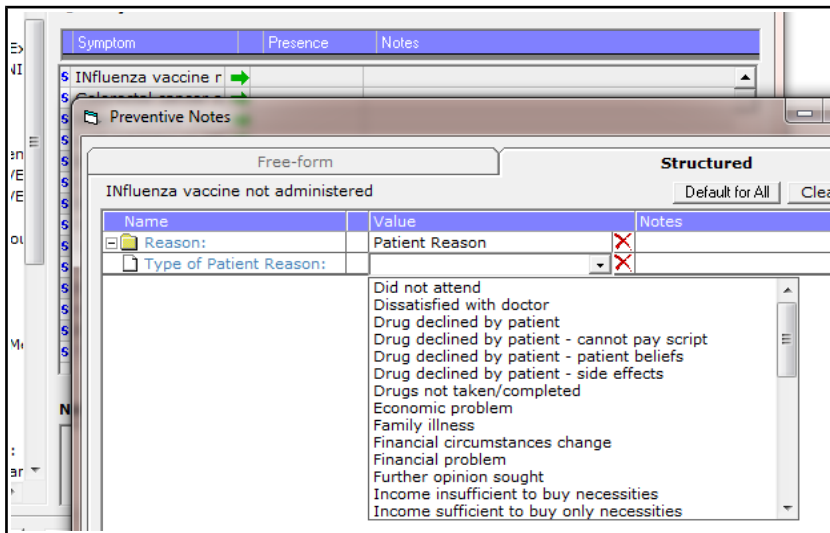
| Symptom | Presence | Notes |
|---|---|---|
| INfluenza vaccine r | | |

Preventive Notes

Free-form

Structured

INfluenza vaccine not administered

Default for All

Clea

| Name | Value | Notes |
|---|---|---|
| Reason: | Patient Reason | |
| Type of Patient Reason: | | |

Did not attend
Dissatisfied with doctor
Drug declined by patient
Drug declined by patient - cannot pay script
Drug declined by patient - patient beliefs
Drug declined by patient - side effects
Drugs not taken/completed
Economic problem
Family illness
Financial circumstances change
Financial problem
Further opinion sought
Income insufficient to buy necessities
Income sufficient to buy only necessities